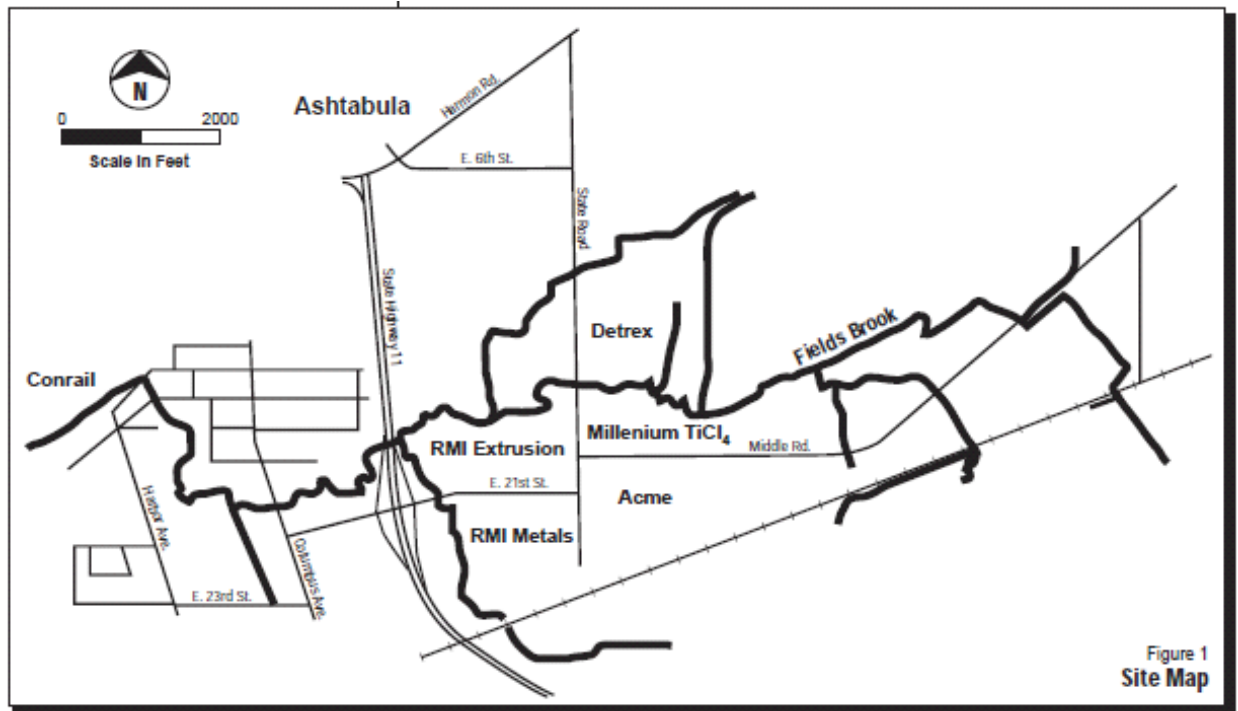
N
0 2000
Scale In Feet

Ashtabula
Harmon Rd.
E. 6th St.
State Road
State Highway 11
Detrex
Fields Brook
Conrail
RMI Extrusion
Millenium $TiCl_4$
Middle Rd.
E. 21st St.
Acme
RMI Metals
Harbor Ave.
Columbus Ave.
E. 23rd St.

Figure 1
Site Map